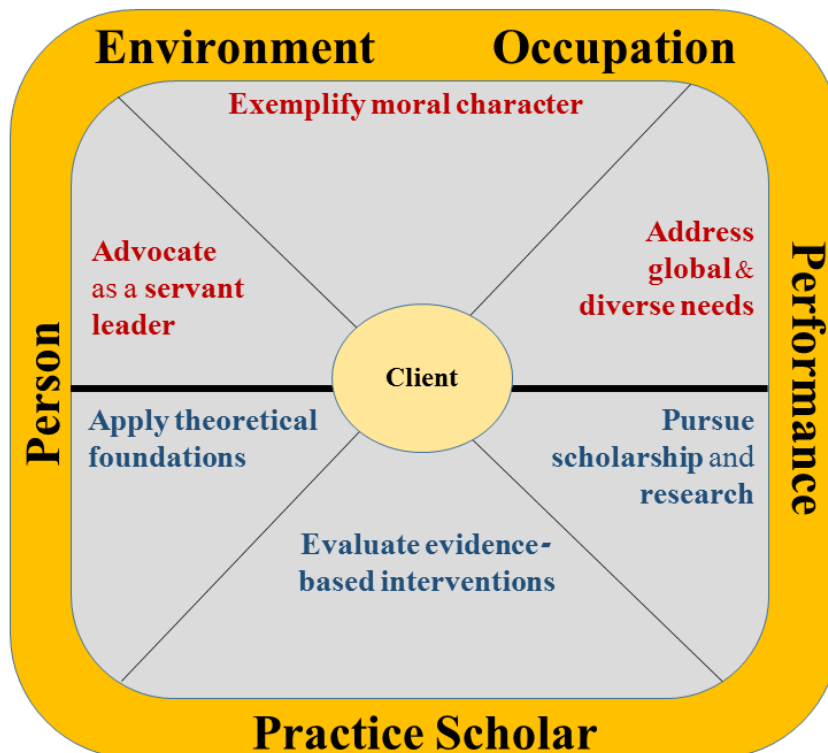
Environment Occupation

Exemplify moral character

Advocate as a servant leader

Address global & diverse needs

Person

Performance

Client

Apply theoretical foundations

Pursue scholarship and research

Evaluate evidence-based interventions

Practice Scholar